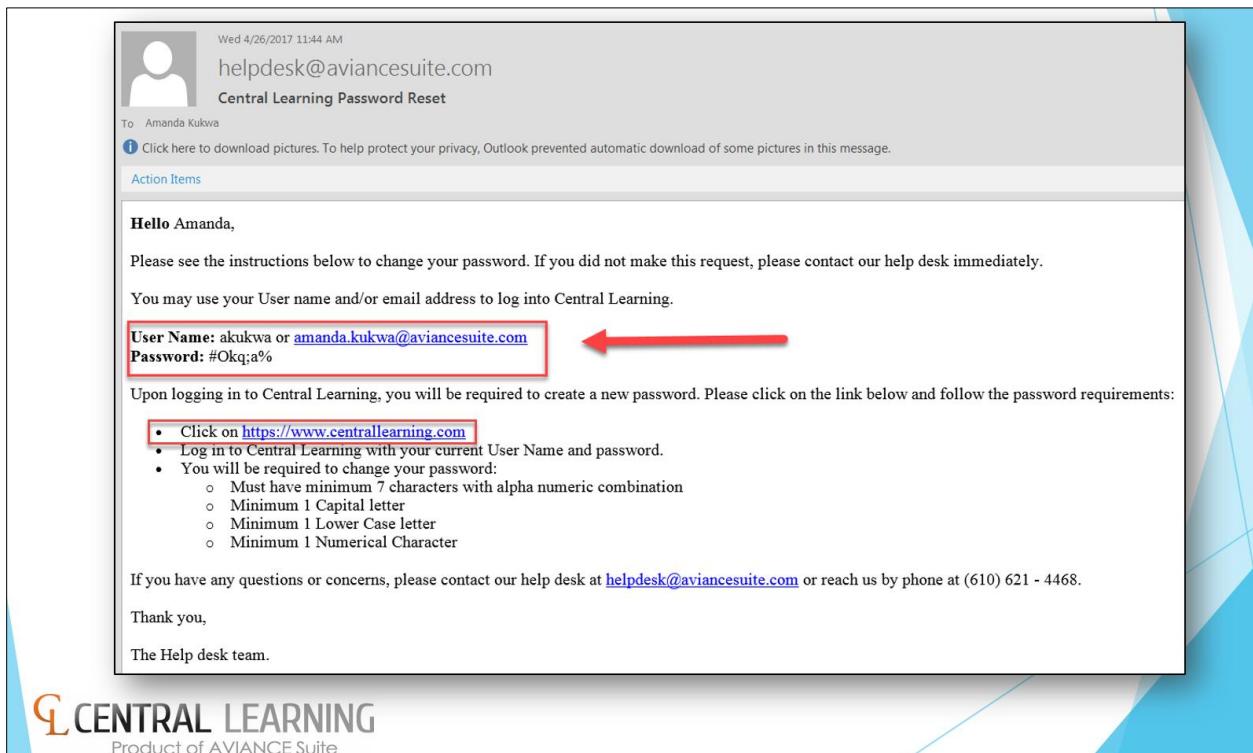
Wed 4/26/2017 11:44 AM

helpdesk@aviancesuite.com

Central Learning Password Reset

To Amanda Kukwa

Click here to download pictures. To help protect your privacy, Outlook prevented automatic download of some pictures in this message.

Action Items

**Hello** Amanda,

Please see the instructions below to change your password. If you did not make this request, please contact our help desk immediately.

You may use your User name and/or email address to log into Central Learning.

**User Name:** akukwa or amanda.kukwa@aviancesuite.com
**Password:** #Okq;a%

Upon logging in to Central Learning, you will be required to create a new password. Please click on the link below and follow the password requirements:

- Click on https://www.centrallearning.com
- Log in to Central Learning with your current User Name and password.
- You will be required to change your password:
  - Must have minimum 7 characters with alpha numeric combination
  - Minimum 1 Capital letter
  - Minimum 1 Lower Case letter
  - Minimum 1 Numerical Character

If you have any questions or concerns, please contact our help desk at helpdesk@aviancesuite.com or reach us by phone at (610) 621 - 4468.

Thank you,

The Help desk team.

CL CENTRAL LEARNING
Product of AVIANCE Suite